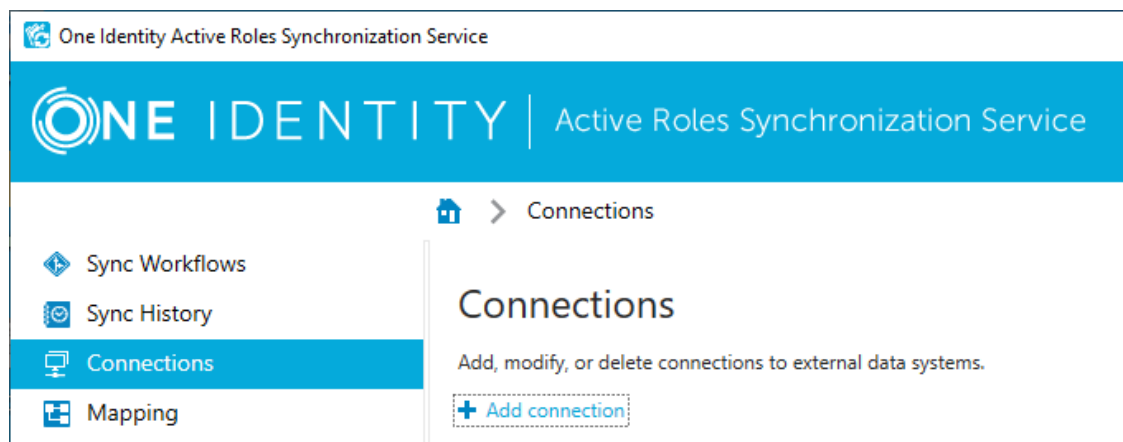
One Identity Active Roles Synchronization Service

ONE IDENTITY | Active Roles Synchronization Service

Connections

Sync Workflows

Sync History

Connections

Mapping

Connections

Add, modify, or delete connections to external data systems.

Add connection